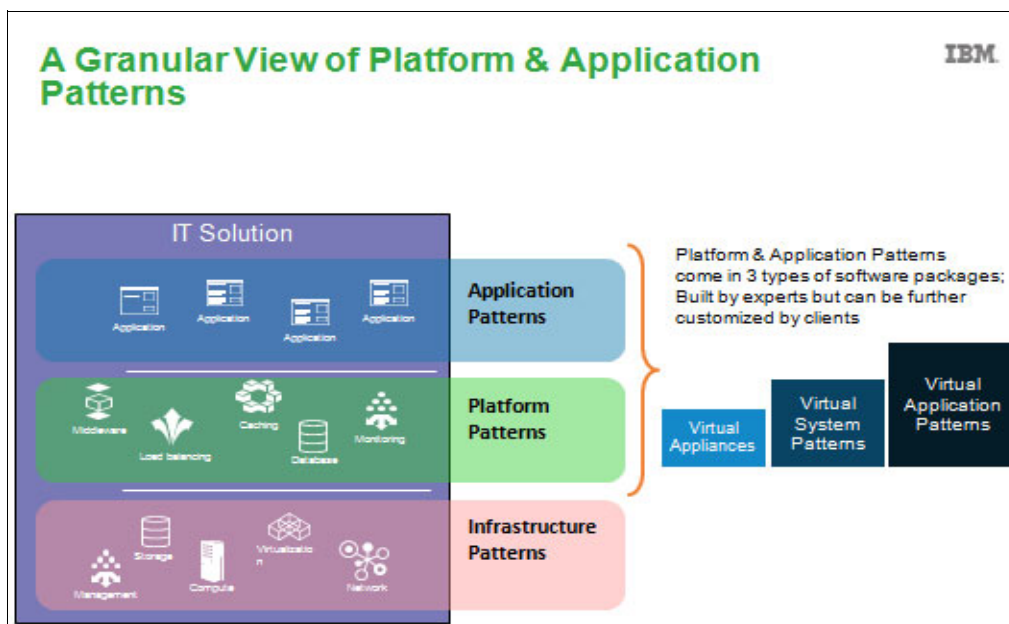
A Granular View of Platform & Application Patterns

IBM

IT Solution

Application
Application
Application
Application

Application Patterns

Middleware
Load balancing
Caching
Database
Monitoring

Platform Patterns

Storage
Management
Compute
Virtualization
Network

Infrastructure Patterns

Platform & Application Patterns come in 3 types of software packages; Built by experts but can be further customized by clients

Virtual Appliances

Virtual System Patterns

Virtual Application Patterns